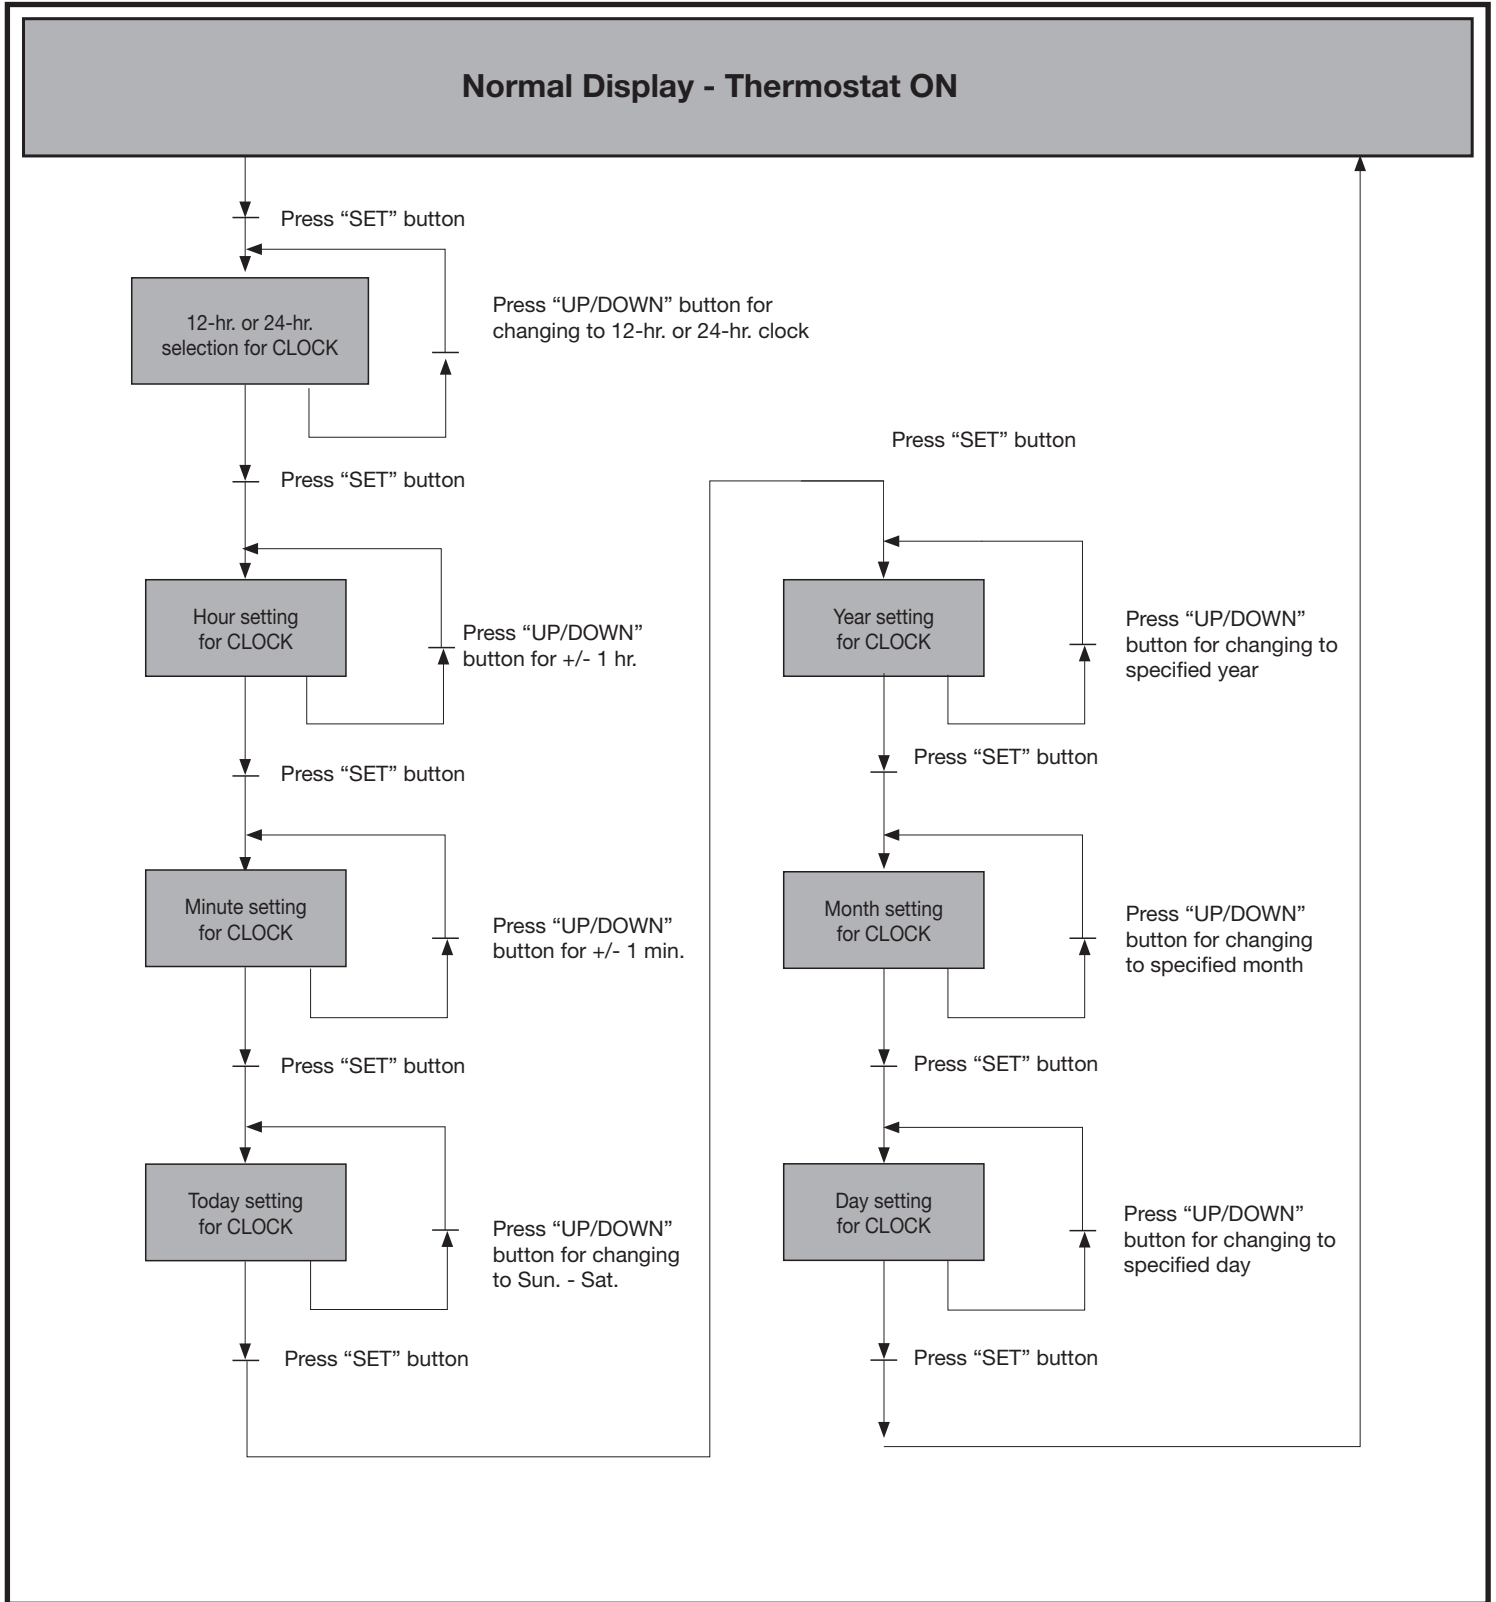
Normal Display - Thermostat ON

Press “SET” button

12-hr. or 24-hr. selection for CLOCK

Press “UP/DOWN” button for changing to 12-hr. or 24-hr. clock

Press “SET” button

Hour setting for CLOCK

Press “UP/DOWN” button for +/- 1 hr.

Press “SET” button

Minute setting for CLOCK

Press “UP/DOWN” button for +/- 1 min.

Press “SET” button

Today setting for CLOCK

Press “UP/DOWN” button for changing to Sun. - Sat.

Press “SET” button

Press “SET” button

Year setting for CLOCK

Press “UP/DOWN” button for changing to specified year

Press “SET” button

Month setting for CLOCK

Press “UP/DOWN” button for changing to specified month

Press “SET” button

Day setting for CLOCK

Press “UP/DOWN” button for changing to specified day

Press “SET” button